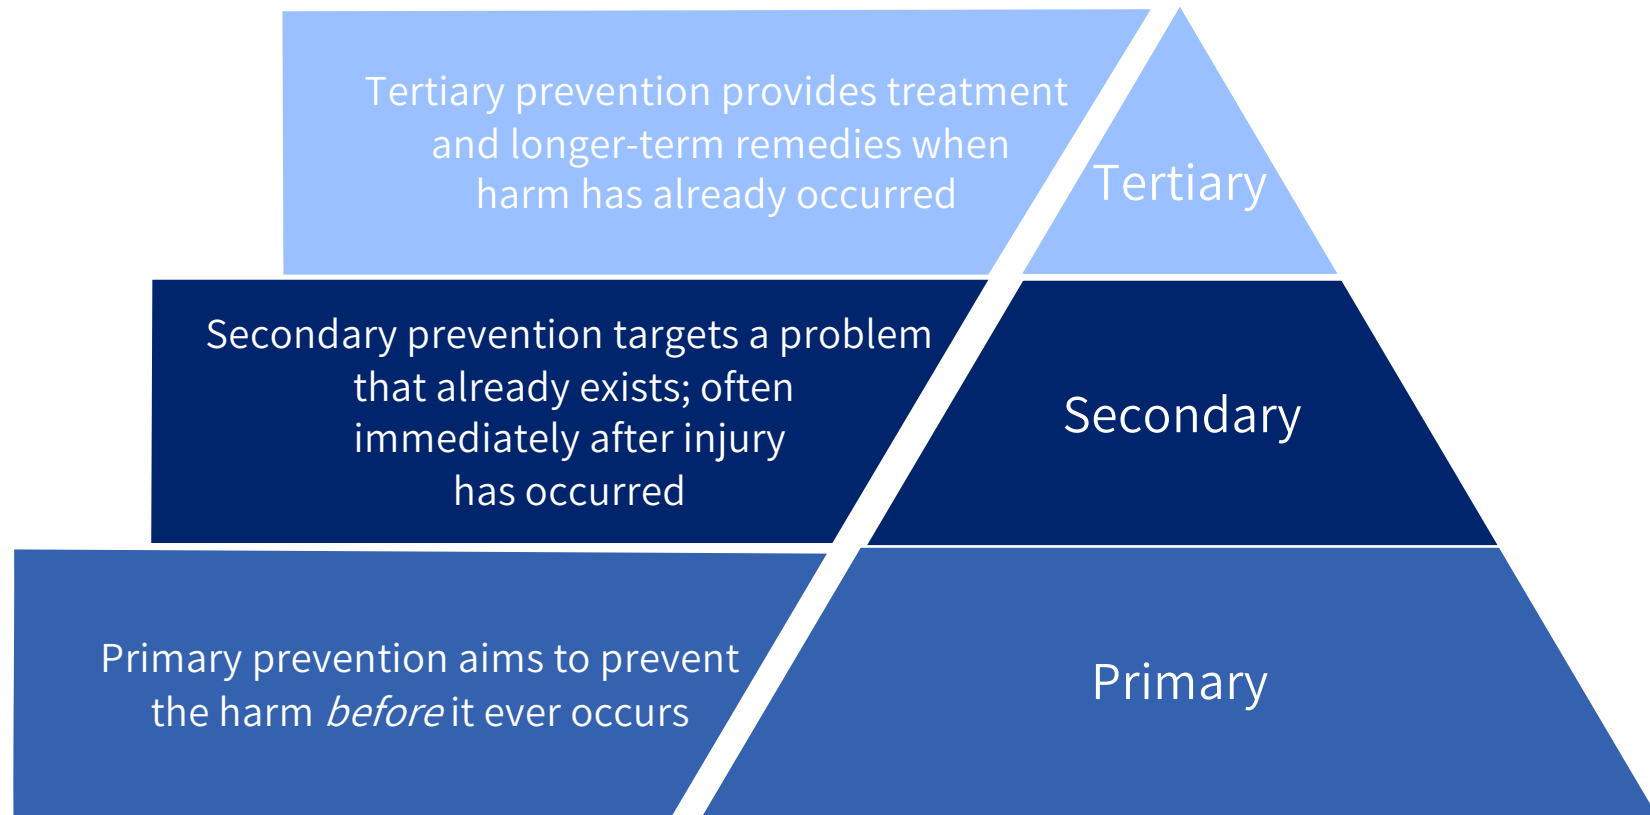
Tertiary prevention provides treatment and longer-term remedies when harm has already occurred

Tertiary

Secondary prevention targets a problem that already exists; often immediately after injury has occurred

Secondary

Primary prevention aims to prevent the harm *before* it ever occurs

Primary